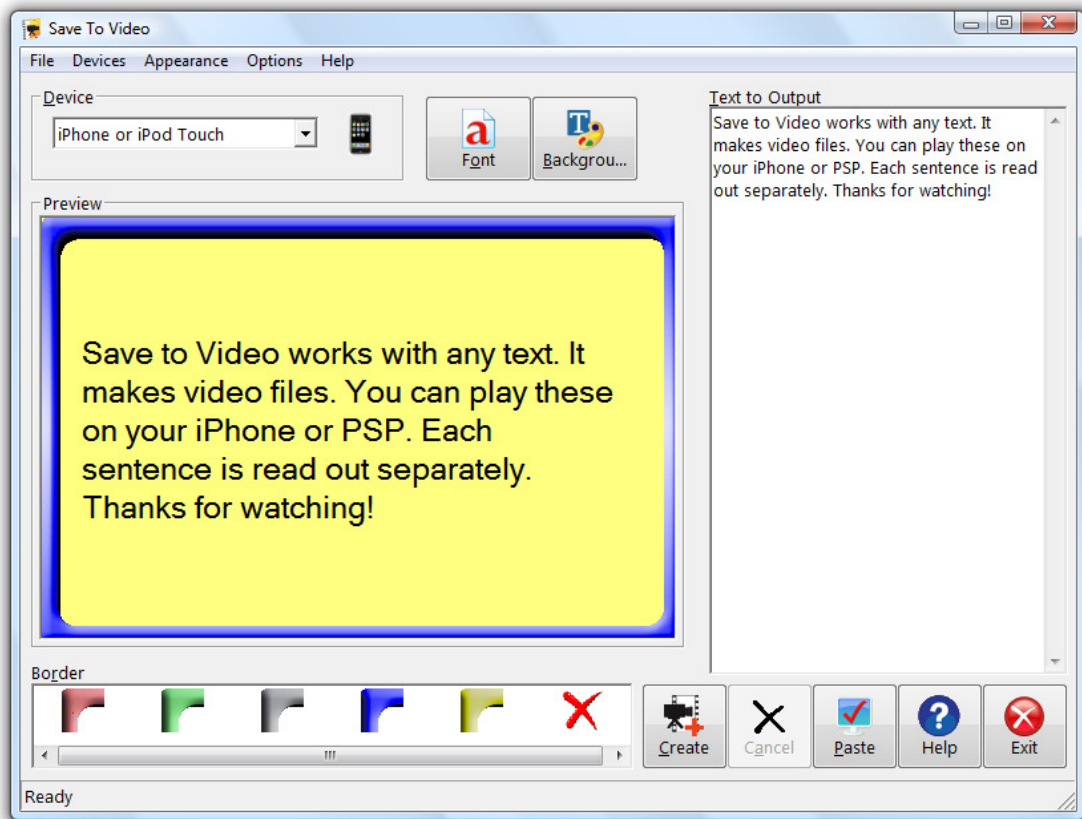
Save To Video

File Devices Appearance Options Help

Device

iPhone or iPod Touch

Font

Backgrou...

Text to Output

Save to Video works with any text. It makes video files. You can play these on your iPhone or PSP. Each sentence is read out separately. Thanks for watching!

Preview

Save to Video works with any text. It makes video files. You can play these on your iPhone or PSP. Each sentence is read out separately. Thanks for watching!

Border

Create

Cancel

Paste

Help

Exit

Ready